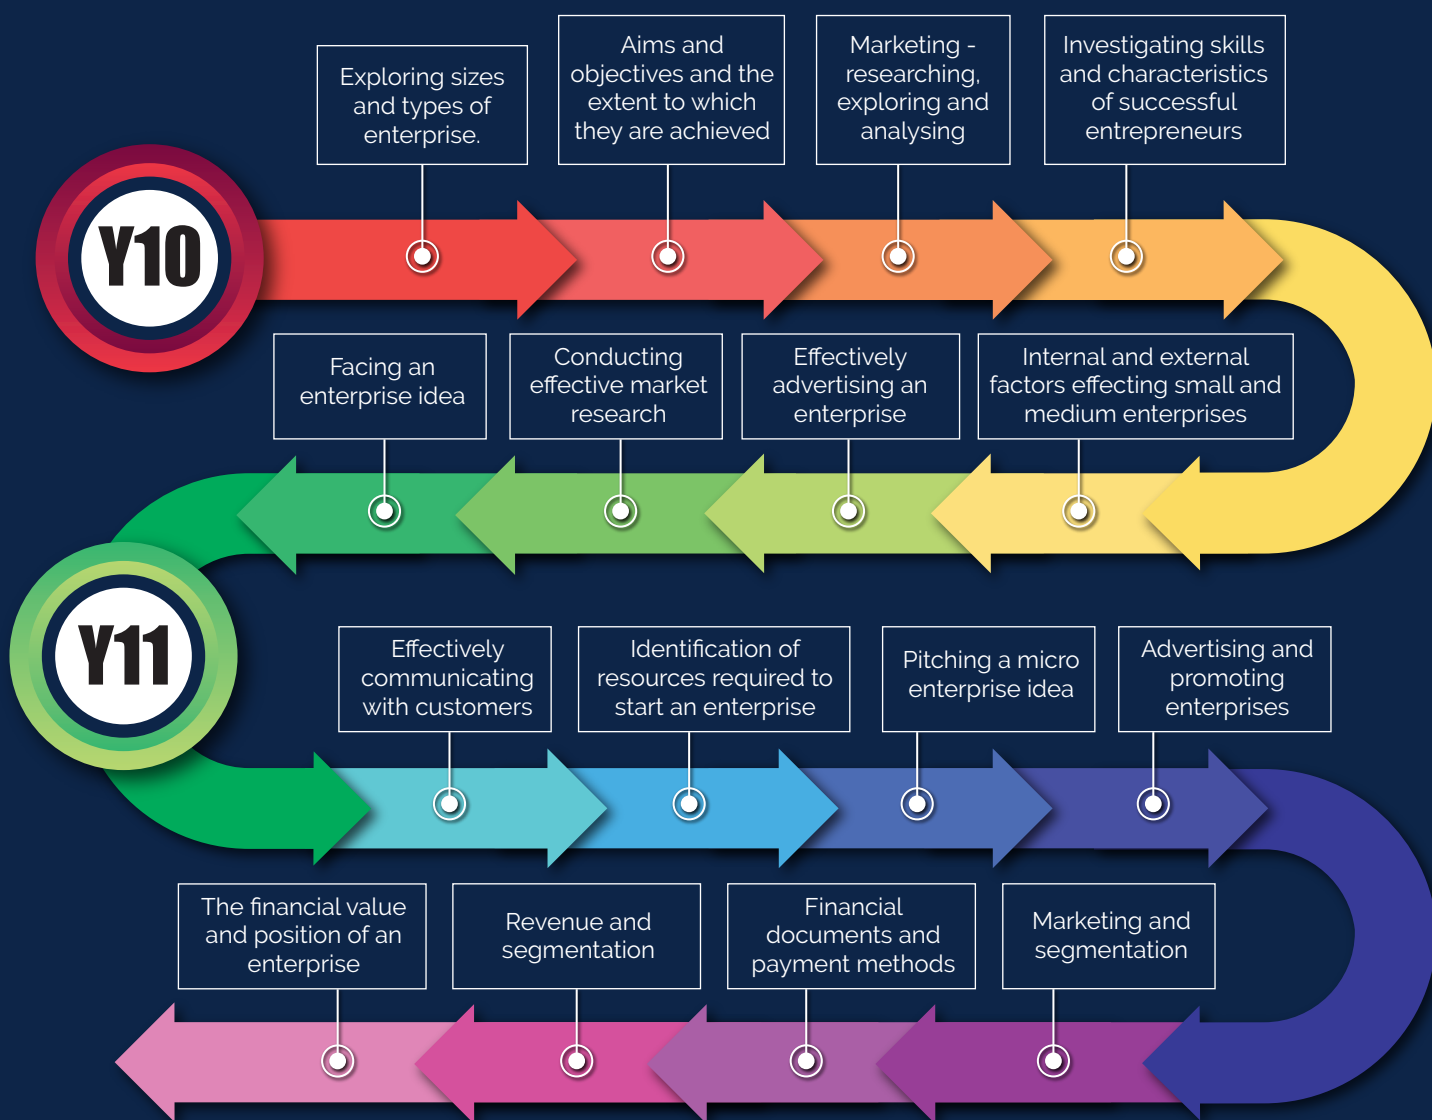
Y10

Exploring sizes and types of enterprise.

Aims and objectives and the extent to which they are achieved

Marketing - researching, exploring and analysing

Investigating skills and characteristics of successful entrepreneurs

Facing an enterprise idea

Conducting effective market research

Effectively advertising an enterprise

Internal and external factors effecting small and medium enterprises

Y11

Effectively communicating with customers

Identification of resources required to start an enterprise

Pitching a micro enterprise idea

Advertising and promoting enterprises

The financial value and position of an enterprise

Revenue and segmentation

Financial documents and payment methods

Marketing and segmentation